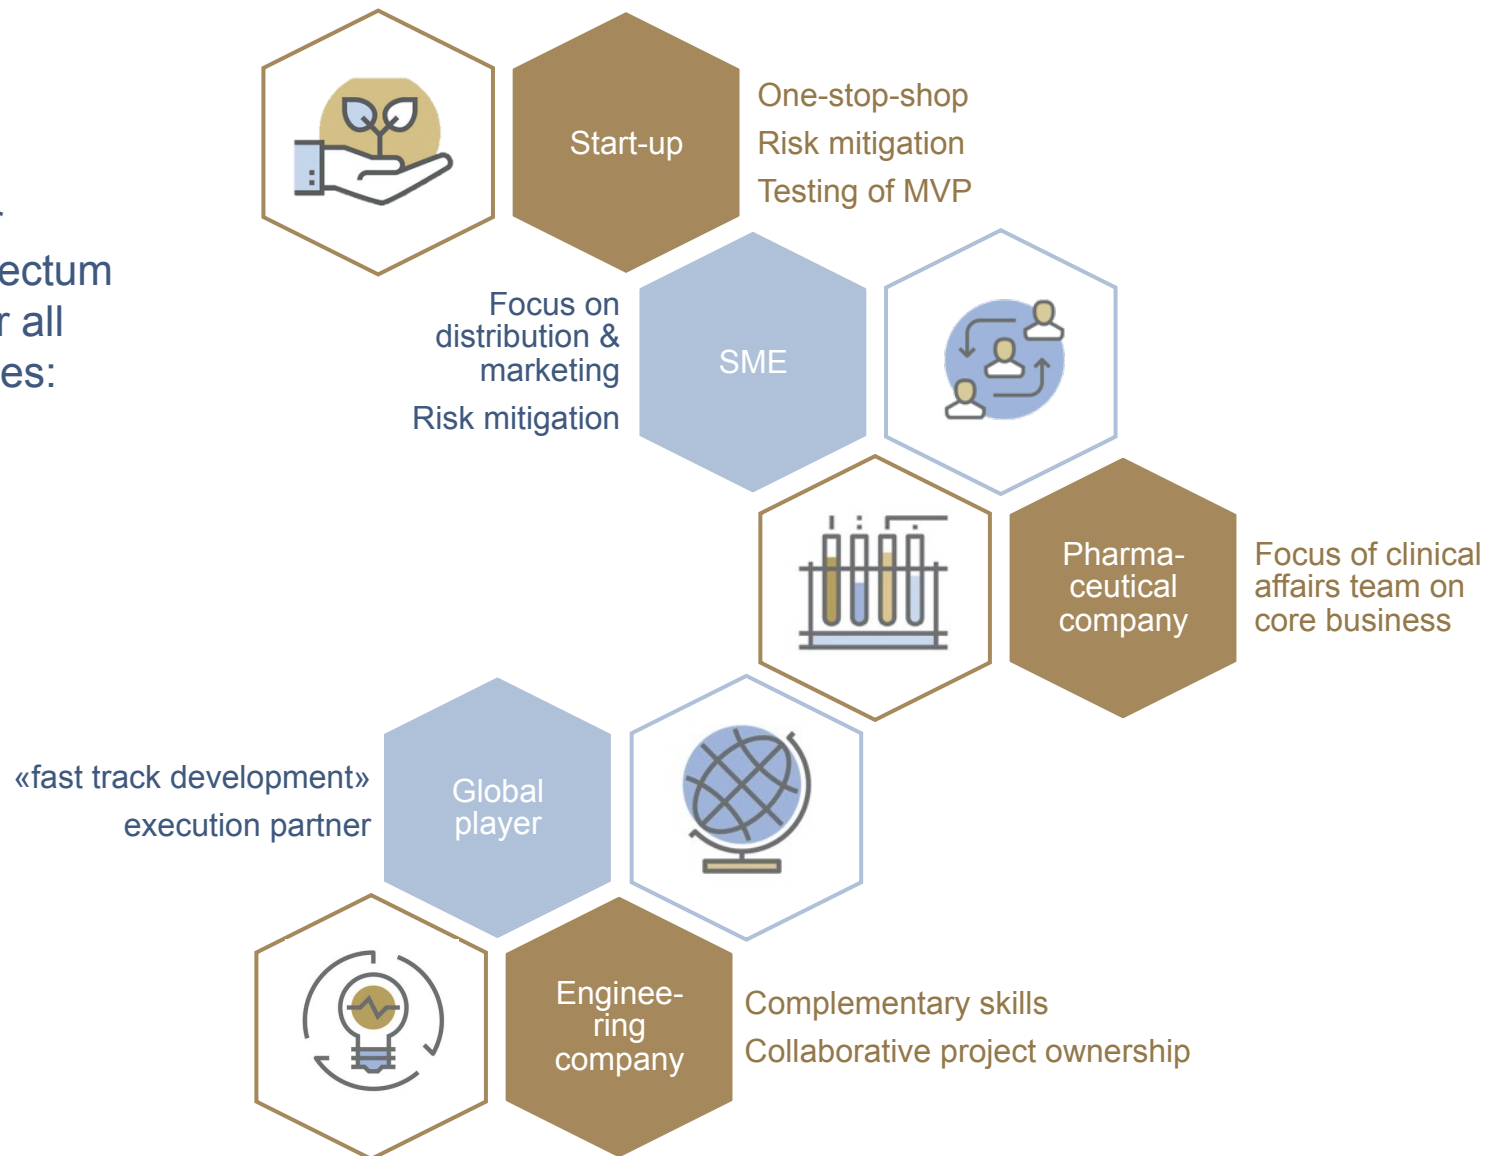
ectum
r all
es:

Start-up

One-stop-shop
Risk mitigation
Testing of MVP

Focus on distribution & marketing
Risk mitigation

SME

Pharma-ceutical company

Focus of clinical affairs team on core business

«fast track development» execution partner

Global player

Enginee-ring company

Complementary skills
Collaborative project ownership